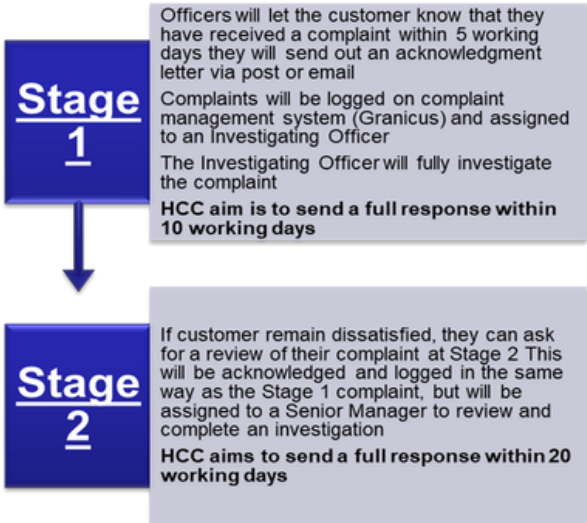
Stage 1

Officers will let the customer know that they have received a complaint within 5 working days they will send out an acknowledgment letter via post or email

Complaints will be logged on complaint management system (Granicus) and assigned to an Investigating Officer

The Investigating Officer will fully investigate the complaint

**HCC aim is to send a full response within 10 working days**

Stage 2

If customer remain dissatisfied, they can ask for a review of their complaint at Stage 2 This will be acknowledged and logged in the same way as the Stage 1 complaint, but will be assigned to a Senior Manager to review and complete an investigation

**HCC aims to send a full response within 20 working days**